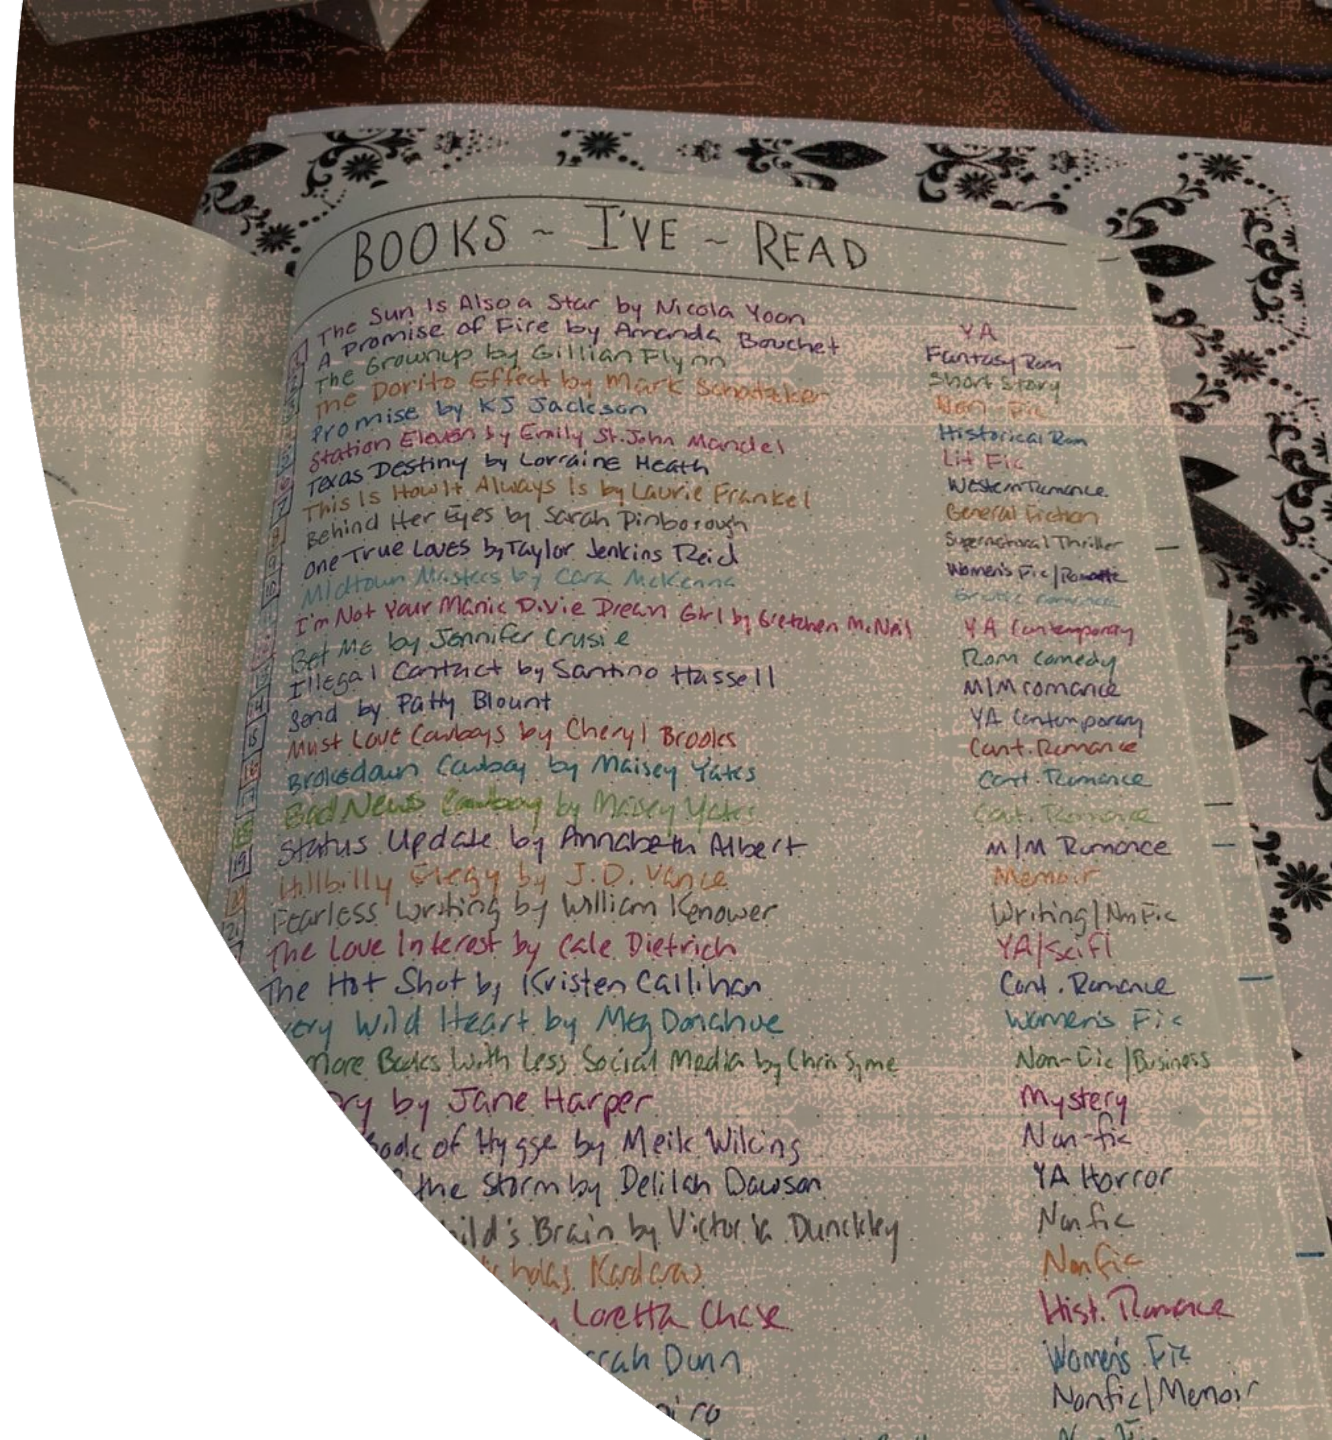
BOOKS ~ I'VE ~ READ

1 The Sun Is Also a Star by Nicola Yoon — YA
2 A Promise of Fire by Amanda Bouchet — Fantasy Rom
3 The Grownup by Gillian Flynn — Short Story
4 The Dorito Effect by Mark Schatzker — Non-Fic
5 Promise by KS Jackson — Historical Rom
6 Station Eleven by Emily St. John Mandel — Lit Fic
7 Texas Destiny by Lorraine Heath — Western Romance
8 This Is How It Always Is by Laurie Frankel — General Fiction
9 Behind Her Eyes by Sarah Pinborough — Supernatural Thriller
10 One True Loves by Taylor Jenkins Reid — Women's Fic | Romance
11 Midtown Masters by Cara McKenna — Erotic Romance
12 I'm Not Your Manic Pixie Dream Girl by Gretchen McNeil — YA Contemporary
13 Bet Me by Jennifer Crusie — Rom Comedy
14 Illegal Contact by Santino Hassell — M/M romance
15 Send by Patty Blount — YA Contemporary
16 Must Love Cowboys by Cheryl Brooks — Cont. Romance
17 Brokedown Cowboy by Maisey Yates — Cont. Romance
18 Bad News Cowboy by Maisey Yates — Cont. Romance
19 Status Update by Annabeth Albert — M/M Romance
20 Hillbilly Elegy by J.D. Vance — Memoir
21 Fearless Writing by William Kenower — Writing | NonFic
The Love Interest by Cale Dietrich — YA/Scifi
The Hot Shot by Kristen Callihan — Cont. Romance
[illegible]ery Wild Heart by Meg Donohue — Women's Fic
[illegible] more Books With Less Social Media by Chris Syme — Non-Fic | Business
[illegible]ry by Jane Harper — Mystery
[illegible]ook of Hygge by Meik Wiking — Non-fic
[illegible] the Storm by Delilah Dawson — YA Horror
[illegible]ild's Brain by Victor L. Dunckley — Nonfic
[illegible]cholas Kardaras — Nonfic
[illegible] Loretta Chase — Hist. Romance
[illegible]rah Dunn — Women's Fic
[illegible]iro — Nonfic | Memoir
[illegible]